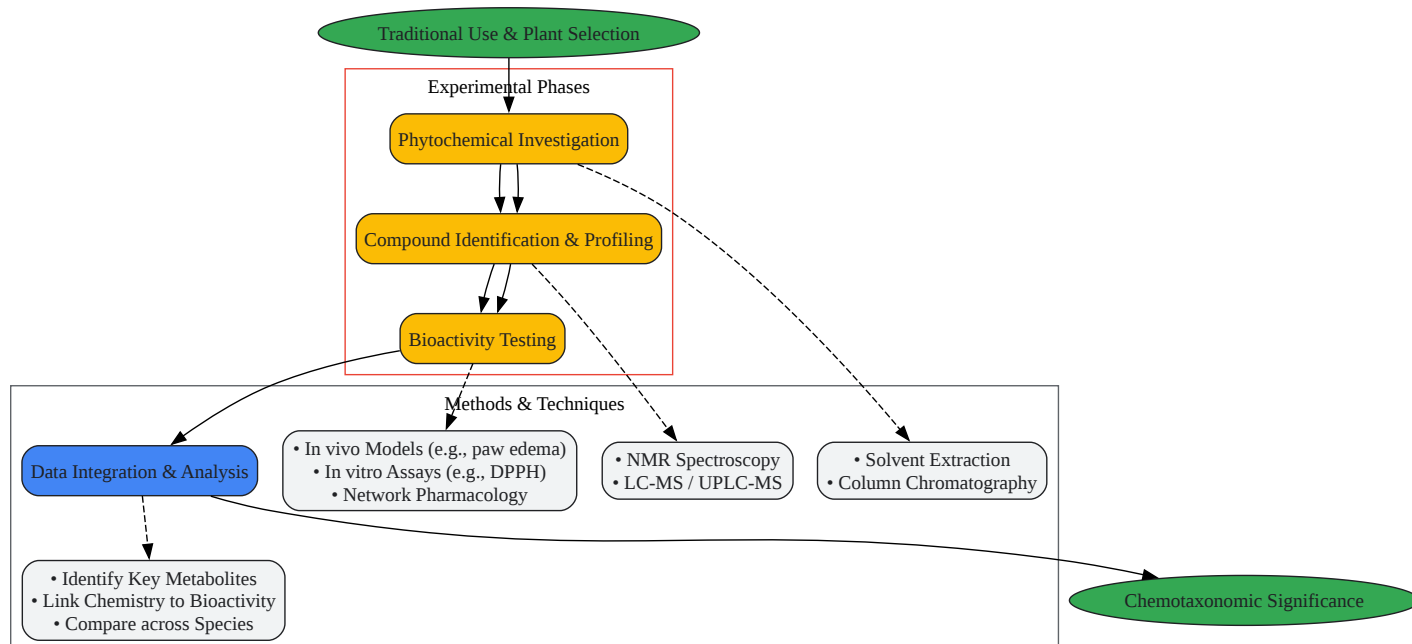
Traditional Use & Plant Selection

Experimental Phases

Phytochemical Investigation

Compound Identification & Profiling

Bioactivity Testing

Methods & Techniques

Data Integration & Analysis

• In vivo Models (e.g., paw edema)
• In vitro Assays (e.g., DPPH)
• Network Pharmacology

• NMR Spectroscopy
• LC-MS / UPLC-MS

• Solvent Extraction
• Column Chromatography

• Identify Key Metabolites
• Link Chemistry to Bioactivity
• Compare across Species

Chemotaxonomic Significance